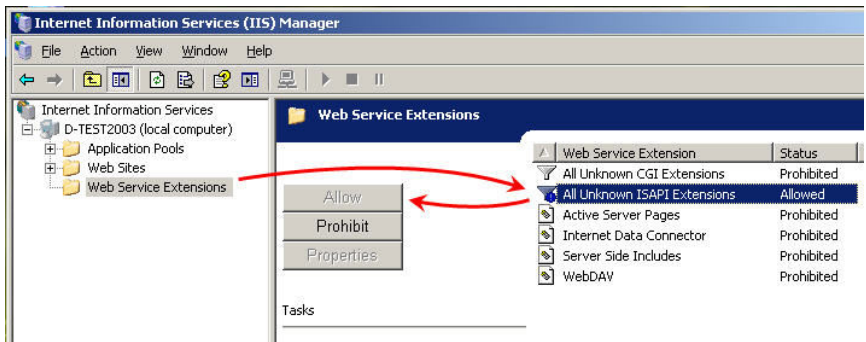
Internet Information Services (IIS) Manager

File Action View Window Help

Internet Information Services
D-TEST2003 (local computer)
Application Pools
Web Sites
Web Service Extensions

Web Service Extensions

Allow
Prohibit
Properties

Tasks

| Web Service Extension | Status |
|---|---|
| All Unknown CGI Extensions | Prohibited |
| All Unknown ISAPI Extensions | Allowed |
| Active Server Pages | Prohibited |
| Internet Data Connector | Prohibited |
| Server Side Includes | Prohibited |
| WebDAV | Prohibited |